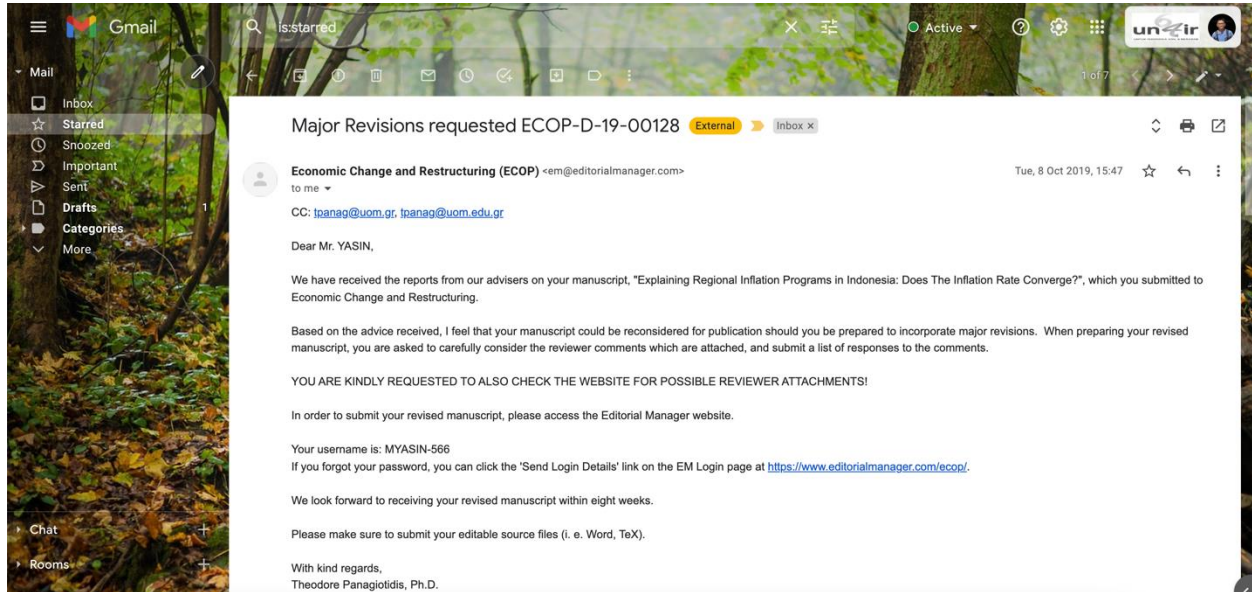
Gmail

is:starred

Active

unair

Mail

Inbox
Starred
Snoozed
Important
Sent
Drafts 1
Categories
More

Chat
Rooms

1 of 7

Major Revisions requested ECOP-D-19-00128 External Inbox ×

Economic Change and Restructuring (ECOP) <em@editorialmanager.com>
to me

Tue, 8 Oct 2019, 15:47

CC: tpanag@uom.gr, tpanag@uom.edu.gr

Dear Mr. YASIN,

We have received the reports from our advisers on your manuscript, "Explaining Regional Inflation Programs in Indonesia: Does The Inflation Rate Converge?", which you submitted to Economic Change and Restructuring.

Based on the advice received, I feel that your manuscript could be reconsidered for publication should you be prepared to incorporate major revisions. When preparing your revised manuscript, you are asked to carefully consider the reviewer comments which are attached, and submit a list of responses to the comments.

YOU ARE KINDLY REQUESTED TO ALSO CHECK THE WEBSITE FOR POSSIBLE REVIEWER ATTACHMENTS!

In order to submit your revised manuscript, please access the Editorial Manager website.

Your username is: MYASIN-566
If you forgot your password, you can click the 'Send Login Details' link on the EM Login page at https://www.editorialmanager.com/ecop/.

We look forward to receiving your revised manuscript within eight weeks.

Please make sure to submit your editable source files (i. e. Word, TeX).

With kind regards,
Theodore Panagiotidis, Ph.D.